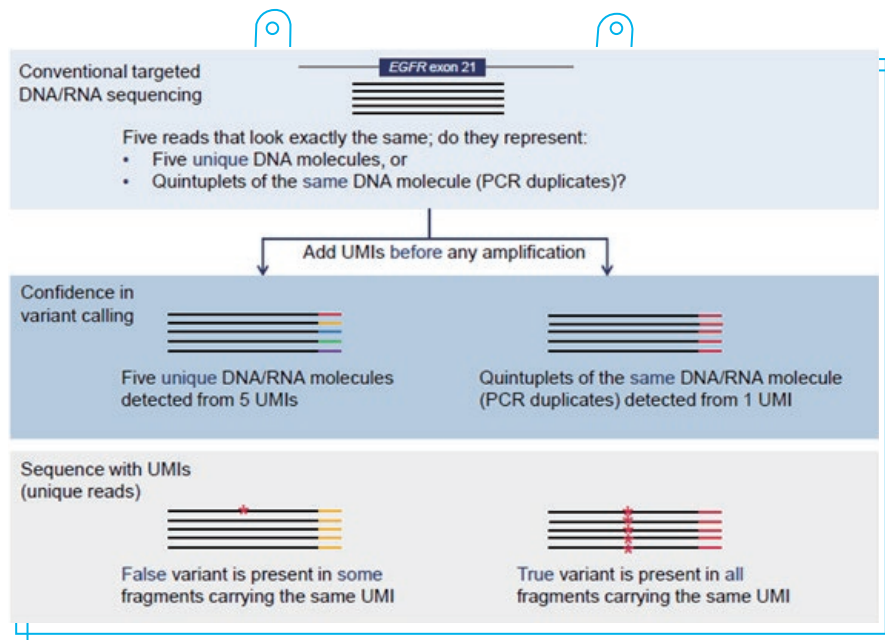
Conventional targeted DNA/RNA sequencing

EGFR exon 21

Five reads that look exactly the same; do they represent:
• Five unique DNA molecules, or
• Quintuplets of the same DNA molecule (PCR duplicates)?

Add UMIs before any amplification

Confidence in variant calling

Five unique DNA/RNA molecules detected from 5 UMIs

Quintuplets of the same DNA/RNA molecule (PCR duplicates) detected from 1 UMI

Sequence with UMIs (unique reads)

False variant is present in some fragments carrying the same UMI

True variant is present in all fragments carrying the same UMI